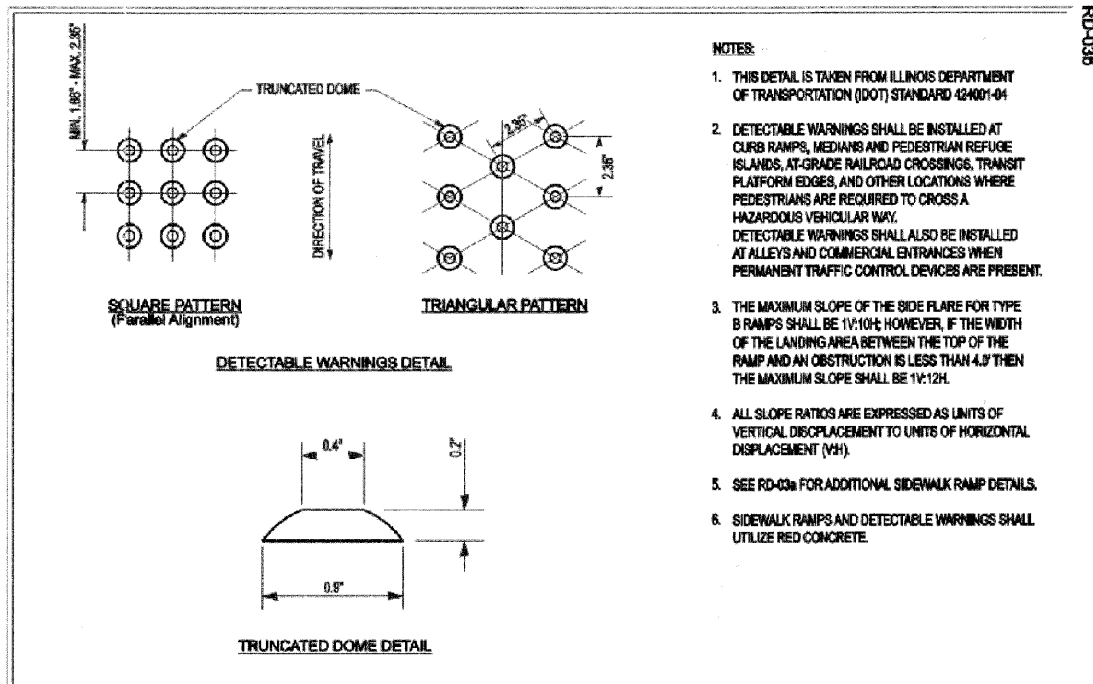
MIN. 1.66" - MAX. 2.35"

TRUNCATED DOME

DIRECTION OF TRAVEL

2.35"

2.35"

SQUARE PATTERN
(Parallel Alignment)

TRIANGULAR PATTERN

DETECTABLE WARNINGS DETAIL

0.4"

0.2"

0.9"

TRUNCATED DOME DETAIL

NOTES:

1. THIS DETAIL IS TAKEN FROM ILLINOIS DEPARTMENT OF TRANSPORTATION (IDOT) STANDARD 424001-04

2. DETECTABLE WARNINGS SHALL BE INSTALLED AT CURB RAMPS, MEDIANS AND PEDESTRIAN REFUGE ISLANDS, AT-GRADE RAILROAD CROSSINGS, TRANSIT PLATFORM EDGES, AND OTHER LOCATIONS WHERE PEDESTRIANS ARE REQUIRED TO CROSS A HAZARDOUS VEHICULAR WAY.
DETECTABLE WARNINGS SHALL ALSO BE INSTALLED AT ALLEYS AND COMMERCIAL ENTRANCES WHEN PERMANENT TRAFFIC CONTROL DEVICES ARE PRESENT.

3. THE MAXIMUM SLOPE OF THE SIDE FLARE FOR TYPE B RAMPS SHALL BE 1V:10H; HOWEVER, IF THE WIDTH OF THE LANDING AREA BETWEEN THE TOP OF THE RAMP AND AN OBSTRUCTION IS LESS THAN 4.0' THEN THE MAXIMUM SLOPE SHALL BE 1V:12H.

4. ALL SLOPE RATIOS ARE EXPRESSED AS UNITS OF VERTICAL DISPLACEMENT TO UNITS OF HORIZONTAL DISPLACEMENT (V:H).

5. SEE RD-03a FOR ADDITIONAL SIDEWALK RAMP DETAILS.

6. SIDEWALK RAMPS AND DETECTABLE WARNINGS SHALL UTILIZE RED CONCRETE.

RD-03b